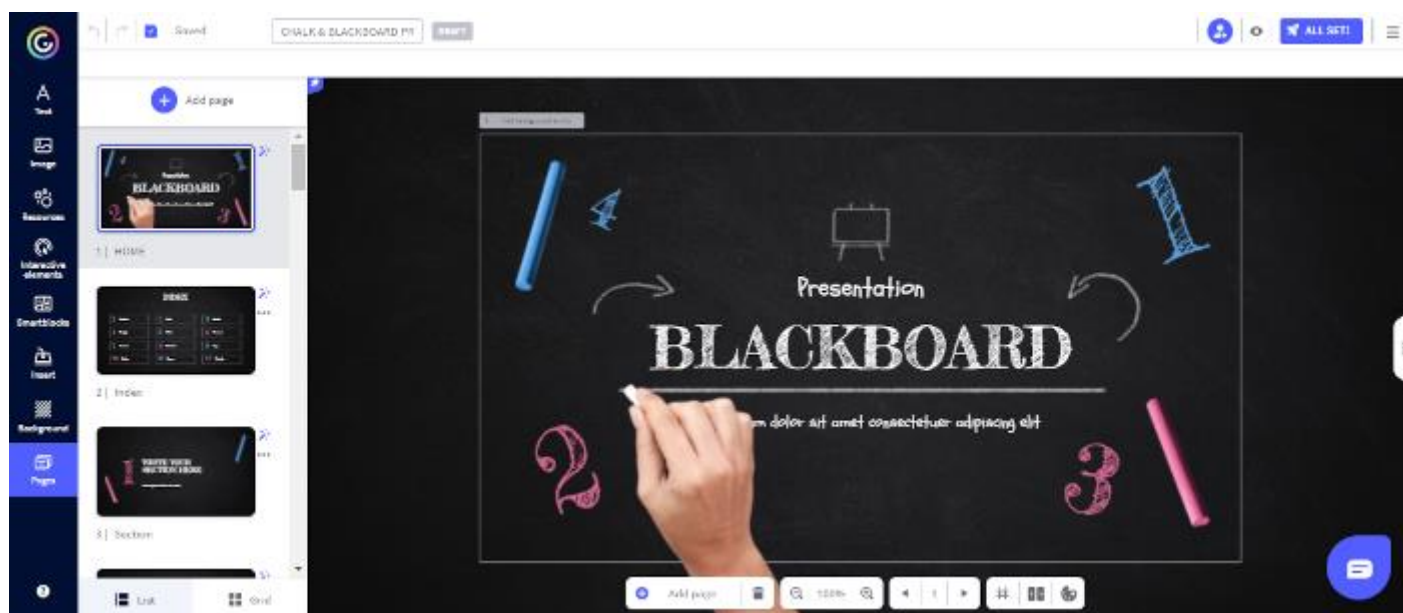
Saved
CHALK & BLACKBOARD PI
DRAFT
ALL SET!

A
Text
Image
Resources
Interactive elements
Smartblocks
Insert
Background
Pages

Add page

Presentation
BLACKBOARD
1 | Home

INDEX
2 | Index

WRITE YOUR SECTION HERE
3 | Section

List
Grid

4
1
Presentation
BLACKBOARD
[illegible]m dolor sit amet consectetuer adipiscing elit
2
3

Add page
100%
1